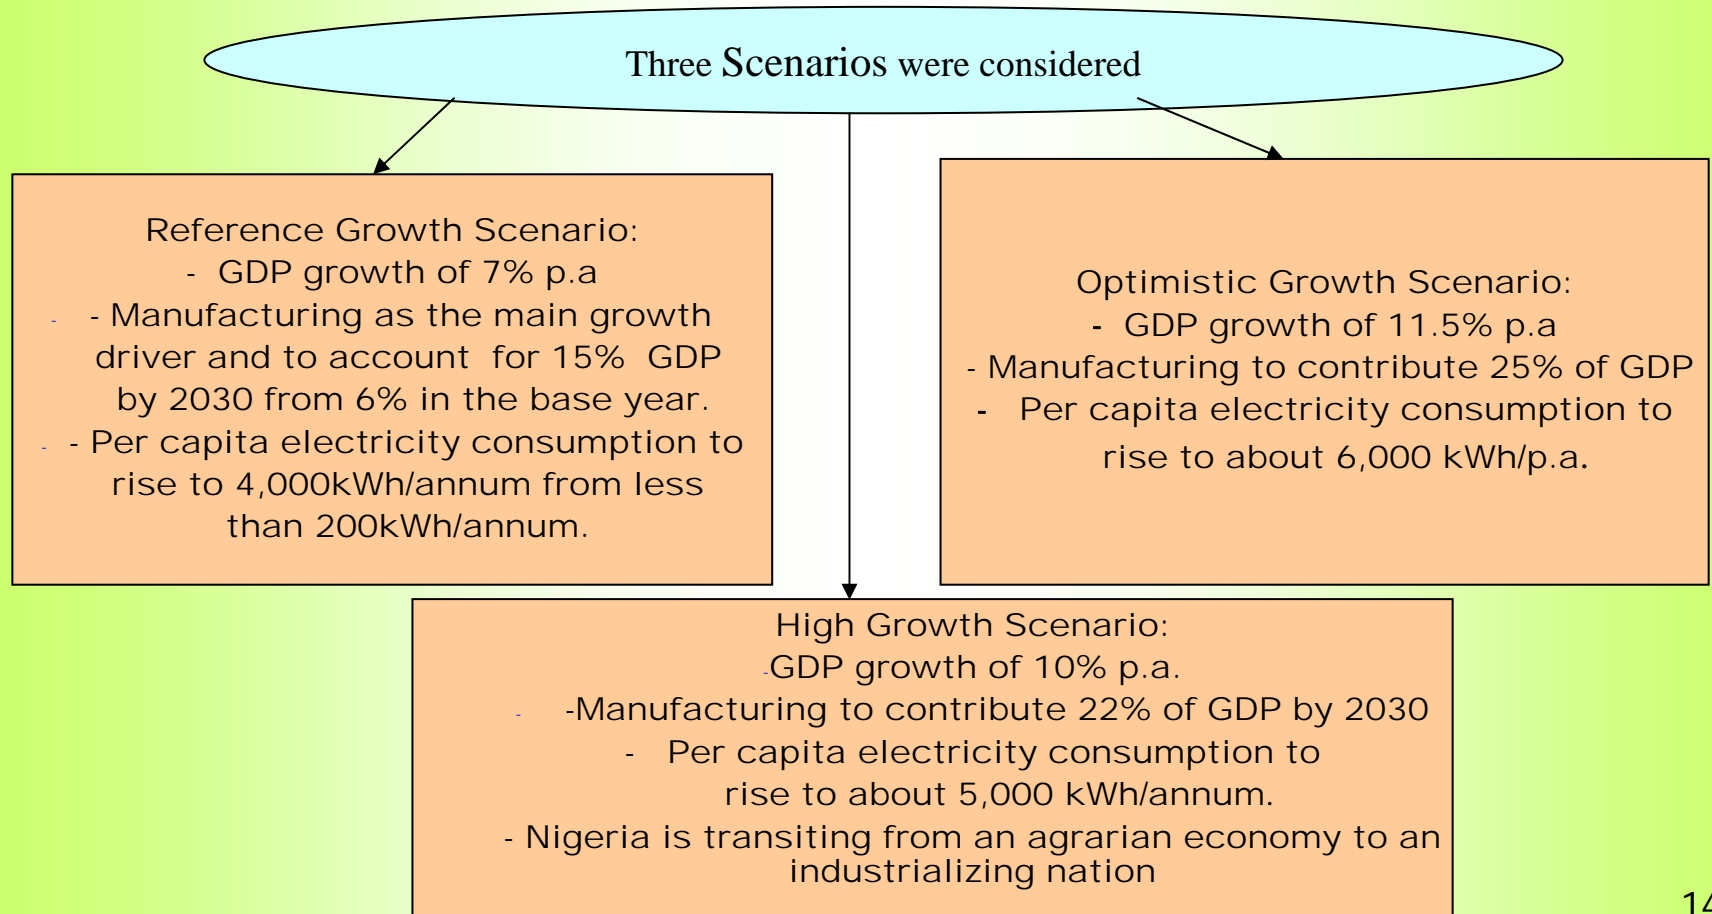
Three Scenarios were considered

Reference Growth Scenario:
- GDP growth of 7% p.a
- Manufacturing as the main growth driver and to account for 15% GDP by 2030 from 6% in the base year.
- Per capita electricity consumption to rise to 4,000kWh/annum from less than 200kWh/annum.

Optimistic Growth Scenario:
- GDP growth of 11.5% p.a
- Manufacturing to contribute 25% of GDP
- Per capita electricity consumption to rise to about 6,000 kWh/p.a.

High Growth Scenario:
-GDP growth of 10% p.a.
-Manufacturing to contribute 22% of GDP by 2030
- Per capita electricity consumption to rise to about 5,000 kWh/annum.
- Nigeria is transiting from an agrarian economy to an industrializing nation

14